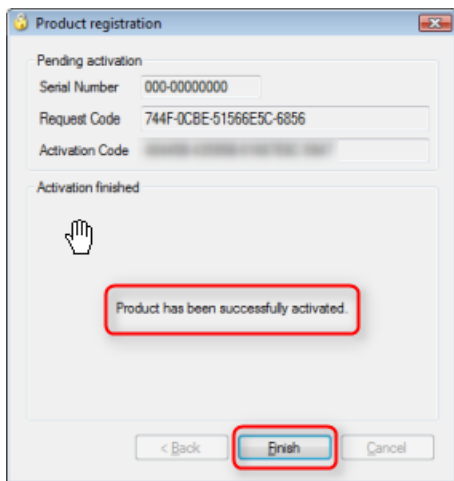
Product registration

Pending activation

Serial Number 000-00000000

Request Code 744F-0CBE-51566E5C-6856

Activation Code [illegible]

Activation finished

Product has been successfully activated.

< Back

Finish

Cancel